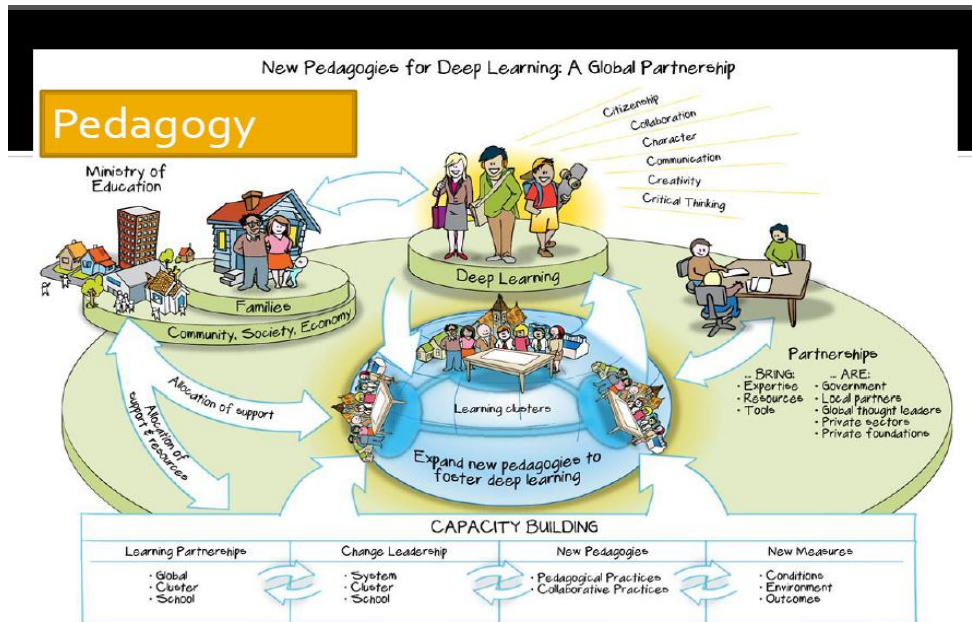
New Pedagogies for Deep Learning: A Global Partnership

Pedagogy

Ministry of Education

Citizenship
Collaboration
Character
Communication
Creativity
Critical Thinking

Families
Community, Society, Economy

Deep Learning

Allocation of support

Allocation of support & resources

Learning clusters

Expand new pedagogies to foster deep learning

Partnerships
... BRING:
· Expertise
· Resources
· Tools
... ARE:
· Government
· Local partners
· Global thought leaders
· Private sectors
· Private foundations

CAPACITY BUILDING

| Learning Partnerships | Change Leadership | New Pedagogies | New Measures |
|---|---|---|---|
| · Global · Cluster · School | · System · Cluster · School | · Pedagogical Practices · Collaborative Practices | · Conditions · Environment · Outcomes |